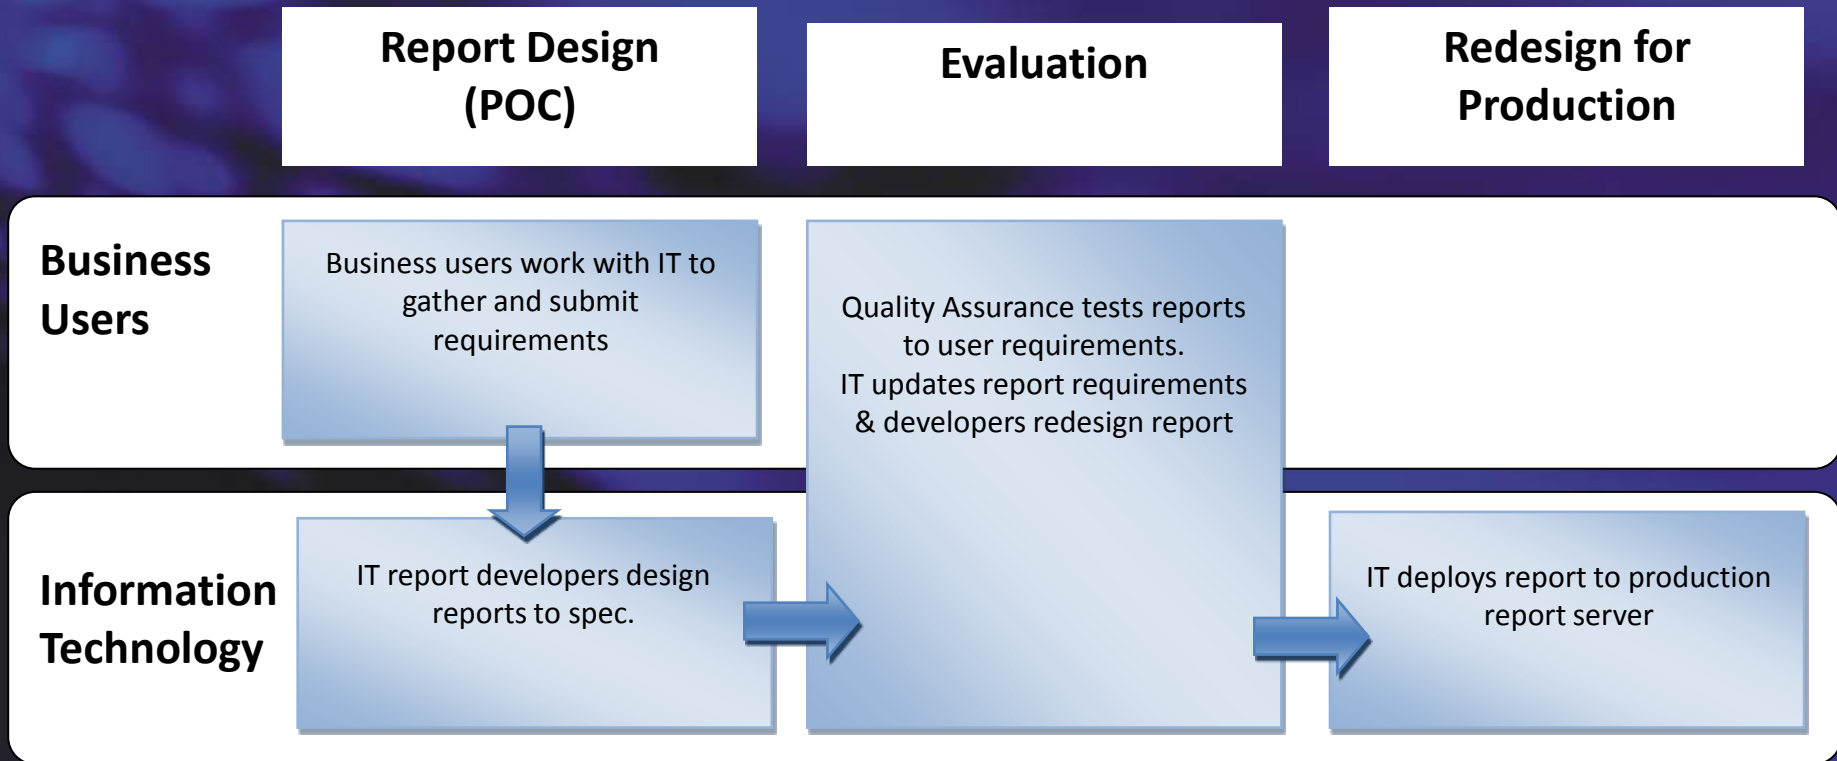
Report Design (POC)

Evaluation

Redesign for Production

Business Users

Business users work with IT to gather and submit requirements

Quality Assurance tests reports to user requirements.
IT updates report requirements & developers redesign report

Information Technology

IT report developers design reports to spec.

IT deploys report to production report server